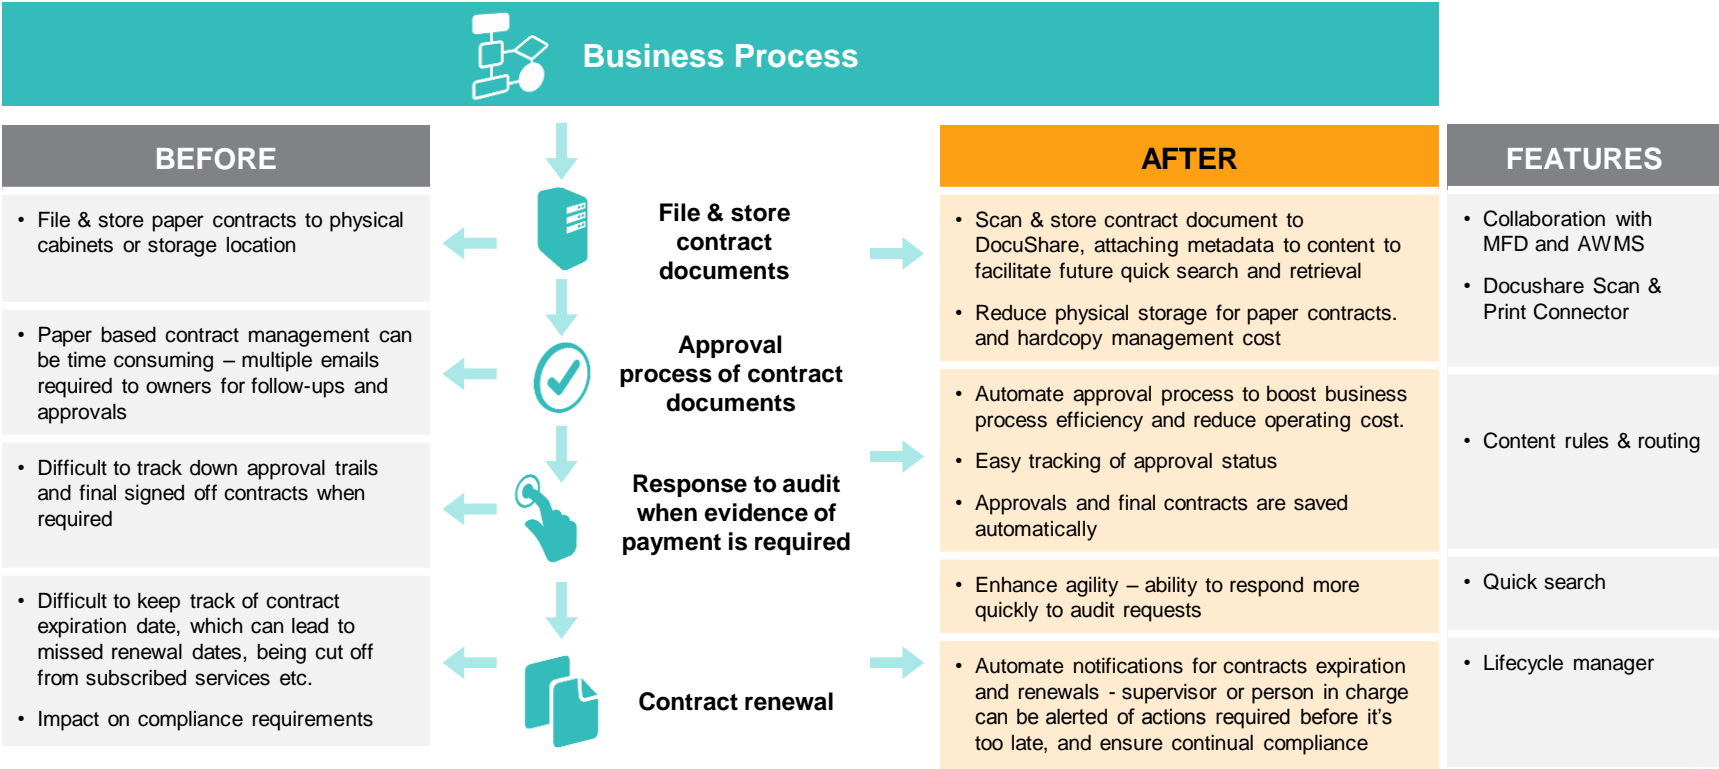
Business Process

BEFORE

• File & store paper contracts to physical cabinets or storage location

• Paper based contract management can be time consuming – multiple emails required to owners for follow-ups and approvals

• Difficult to track down approval trails and final signed off contracts when required

• Difficult to keep track of contract expiration date, which can lead to missed renewal dates, being cut off from subscribed services etc.

• Impact on compliance requirements

File & store contract documents

Approval process of contract documents

Response to audit when evidence of payment is required

Contract renewal

AFTER

• Scan & store contract document to DocuShare, attaching metadata to content to facilitate future quick search and retrieval

• Reduce physical storage for paper contracts. and hardcopy management cost

• Automate approval process to boost business process efficiency and reduce operating cost.

• Easy tracking of approval status

• Approvals and final contracts are saved automatically

• Enhance agility – ability to respond more quickly to audit requests

• Automate notifications for contracts expiration and renewals - supervisor or person in charge can be alerted of actions required before it's too late, and ensure continual compliance

FEATURES

• Collaboration with MFD and AWMS

• Docushare Scan & Print Connector

• Content rules & routing

• Quick search

• Lifecycle manager